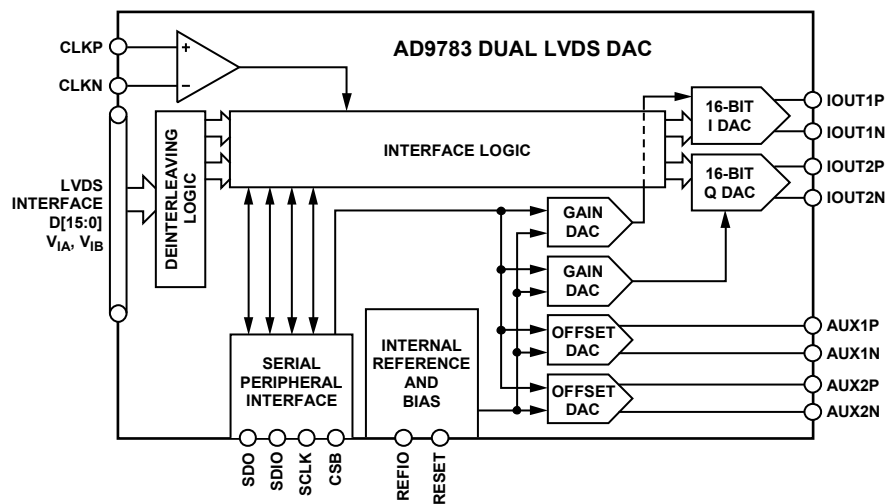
AD9783 DUAL LVDS DAC

CLKP
CLKN
+
−

LVDS INTERFACE D[15:0] $V_{IA}$, $V_{IB}$

DEINTERLEAVING LOGIC

INTERFACE LOGIC

16-BIT I DAC
16-BIT Q DAC

IOUT1P
IOUT1N
IOUT2P
IOUT2N

GAIN DAC
GAIN DAC
OFFSET DAC
OFFSET DAC

AUX1P
AUX1N
AUX2P
AUX2N

SERIAL PERIPHERAL INTERFACE

INTERNAL REFERENCE AND BIAS

SDO
SDIO
SCLK
CSB
REFIO
RESET